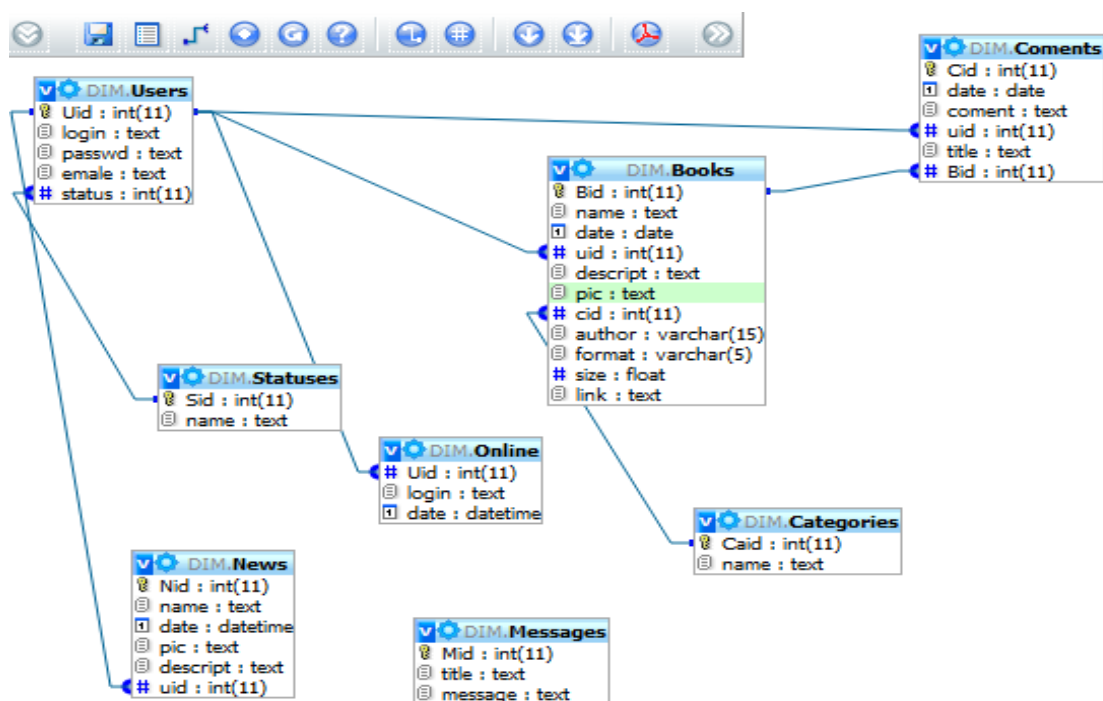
DIM.Users
Uid : int(11)
login : text
passwd : text
emale : text
status : int(11)

DIM.Coments
Cid : int(11)
date : date
coment : text
uid : int(11)
title : text
Bid : int(11)

DIM.Books
Bid : int(11)
name : text
date : date
uid : int(11)
descript : text
pic : text
cid : int(11)
author : varchar(15)
format : varchar(5)
size : float
link : text

DIM.Statuses
Sid : int(11)
name : text

DIM.Online
Uid : int(11)
login : text
date : datetime

DIM.Categories
Caid : int(11)
name : text

DIM.News
Nid : int(11)
name : text
date : datetime
pic : text
descript : text
uid : int(11)

DIM.Messages
Mid : int(11)
title : text
message : text